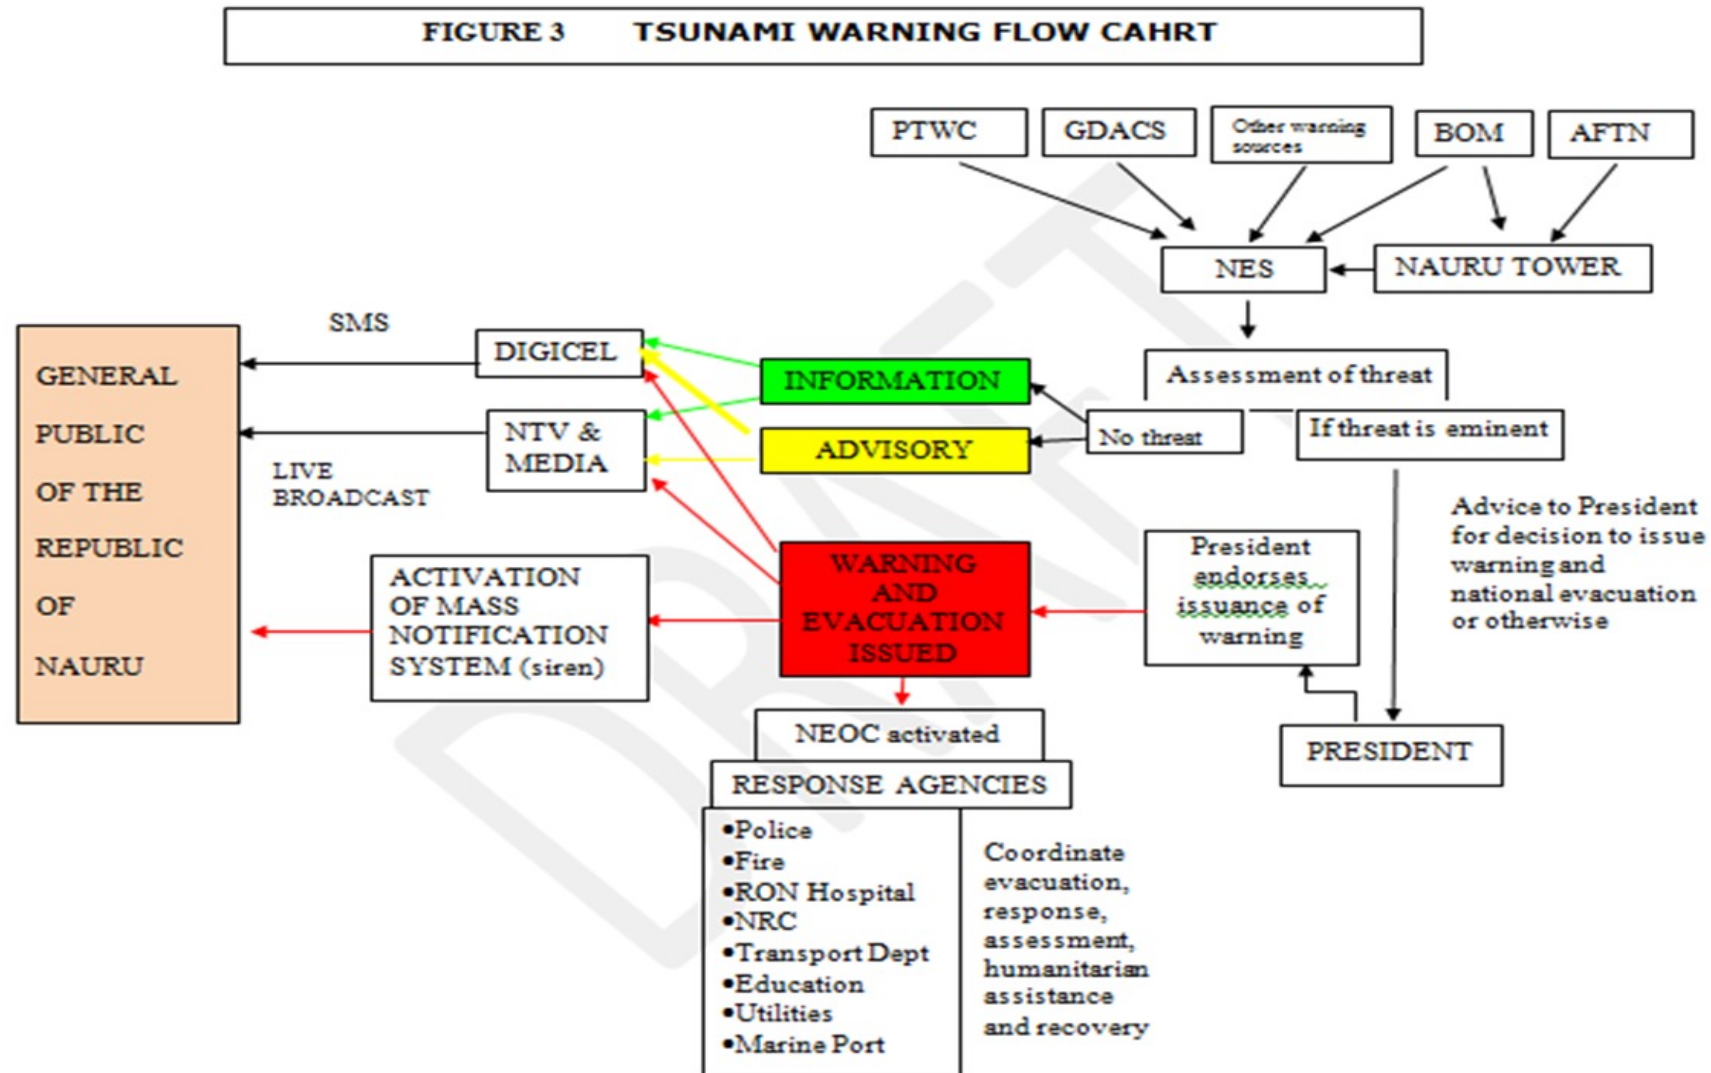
FIGURE 3 TSUNAMI WARNING FLOW CAHRT

PTWC

GDACS

Other warning sources

BOM

AFTN

NES

NAURU TOWER

Assessment of threat

No threat

If threat is eminent

INFORMATION

ADVISORY

DIGICEL

NTV & MEDIA

SMS

LIVE BROADCAST

GENERAL PUBLIC OF THE REPUBLIC OF NAURU

WARNING AND EVACUATION ISSUED

ACTIVATION OF MASS NOTIFICATION SYSTEM (siren)

President endorses issuance of warning

Advice to President for decision to issue warning and national evacuation or otherwise

PRESIDENT

NEOC activated

RESPONSE AGENCIES

•Police
•Fire
•RON Hospital
•NRC
•Transport Dept
•Education
•Utilities
•Marine Port

Coordinate evacuation, response, assessment, humanitarian assistance and recovery

DRAFT